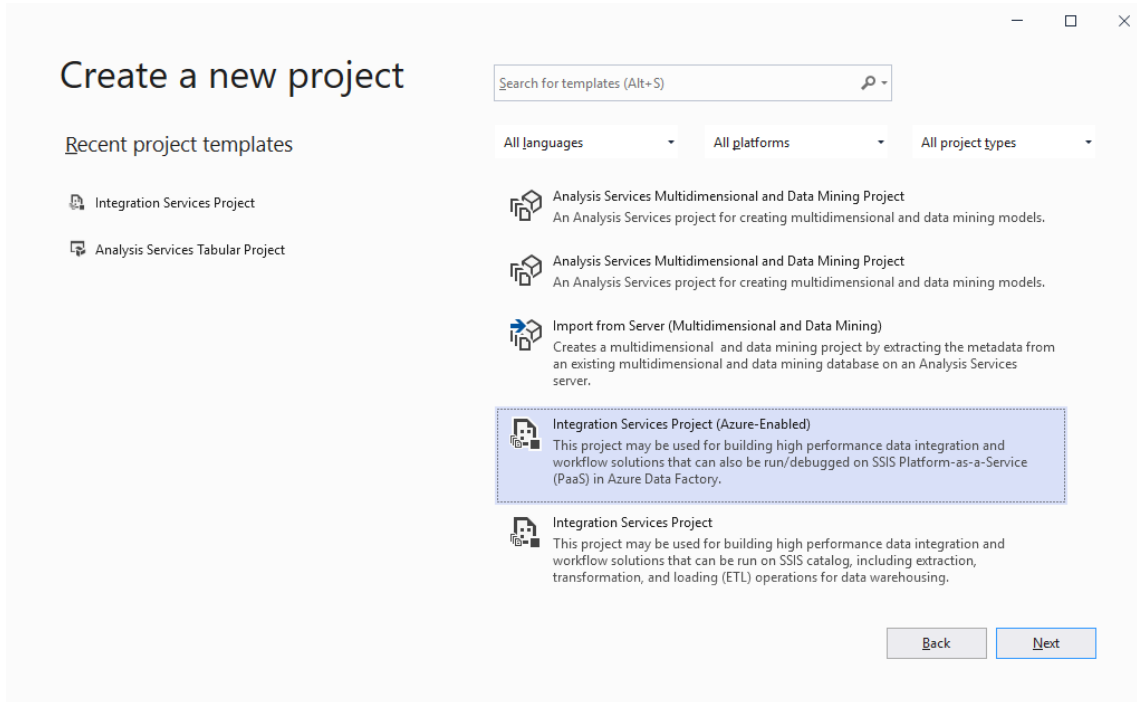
Create a new project

Search for templates (Alt+S)

Recent project templates

Integration Services Project

Analysis Services Tabular Project

All languages

All platforms

All project types

Analysis Services Multidimensional and Data Mining Project
An Analysis Services project for creating multidimensional and data mining models.

Analysis Services Multidimensional and Data Mining Project
An Analysis Services project for creating multidimensional and data mining models.

Import from Server (Multidimensional and Data Mining)
Creates a multidimensional and data mining project by extracting the metadata from an existing multidimensional and data mining database on an Analysis Services server.

Integration Services Project (Azure-Enabled)
This project may be used for building high performance data integration and workflow solutions that can also be run/debugged on SSIS Platform-as-a-Service (PaaS) in Azure Data Factory.

Integration Services Project
This project may be used for building high performance data integration and workflow solutions that can be run on SSIS catalog, including extraction, transformation, and loading (ETL) operations for data warehousing.

Back

Next